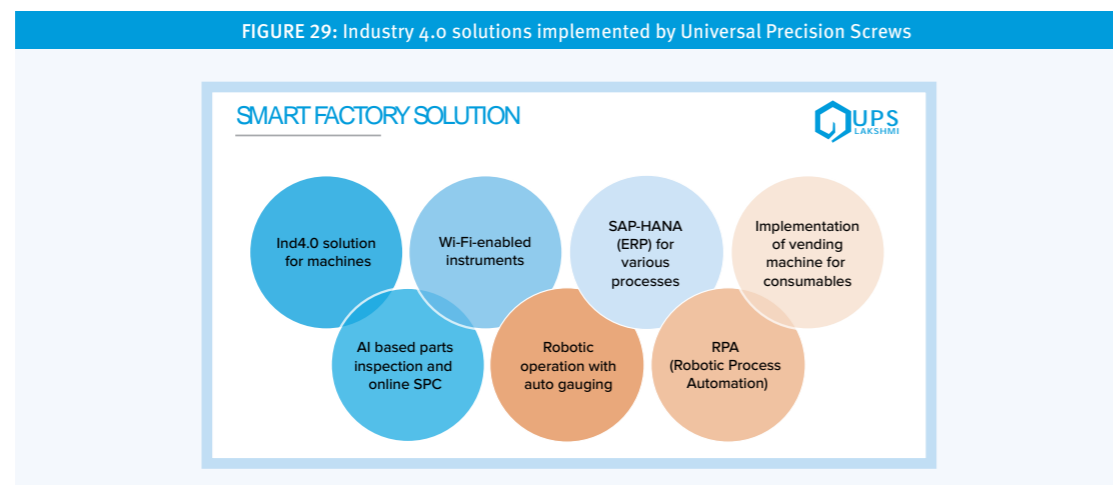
FIGURE 29: Industry 4.0 solutions implemented by Universal Precision Screws

SMART FACTORY SOLUTION

UPS LAKSHMI

Ind4.0 solution for machines

Wi-Fi-enabled instruments

SAP-HANA (ERP) for various processes

Implementation of vending machine for consumables

AI based parts inspection and online SPC

Robotic operation with auto gauging

RPA (Robotic Process Automation)